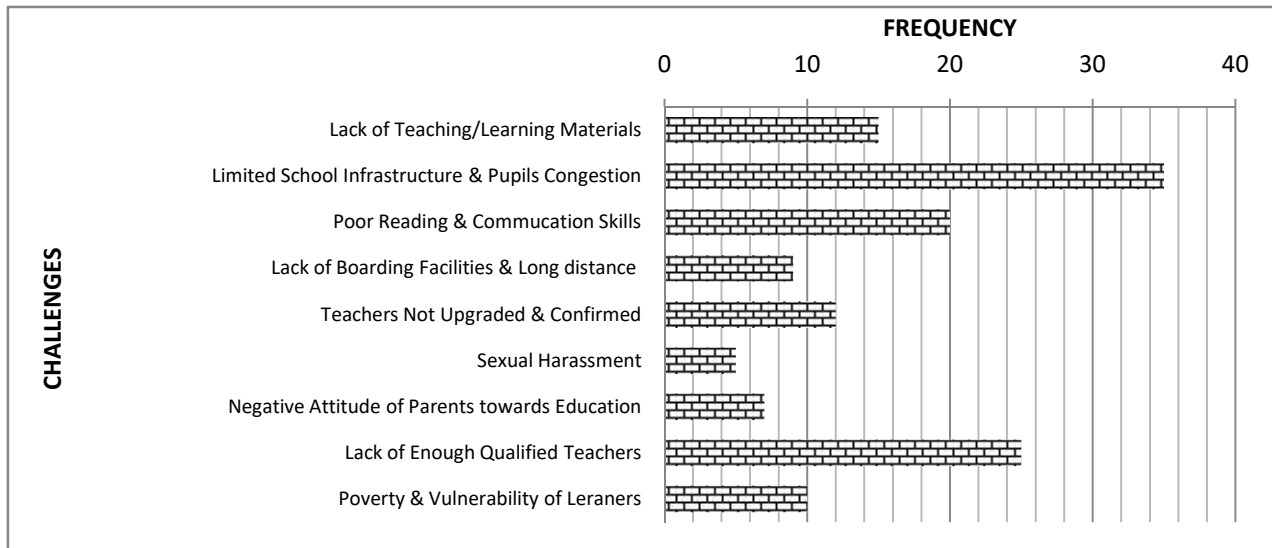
FREQUENCY

0 10 20 30 40

CHALLENGES

Lack of Teaching/Learning Materials

Limited School Infrastructure & Pupils Congestion

Poor Reading & Commucation Skills

Lack of Boarding Facilities & Long distance

Teachers Not Upgraded & Confirmed

Sexual Harassment

Negative Attitude of Parents towards Education

Lack of Enough Qualified Teachers

Poverty & Vulnerability of Leraners